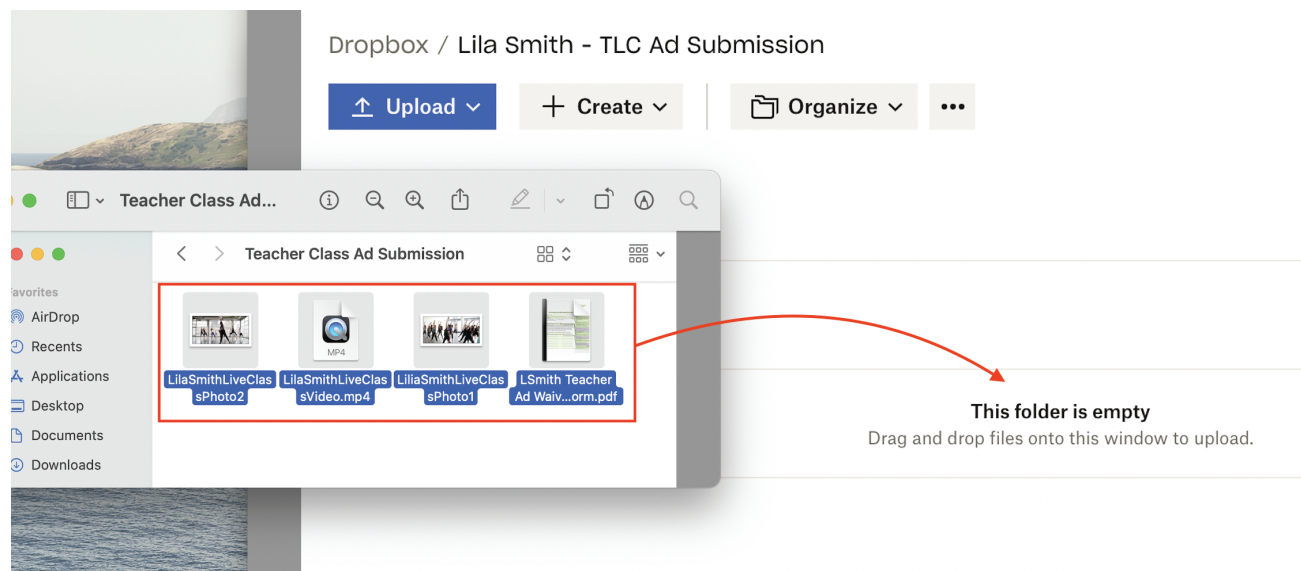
Dropbox / Lila Smith - TLC Ad Submission

Upload

Create

Organize

•••

Teacher Class Ad...

Teacher Class Ad Submission

avorites

AirDrop

Recents

Applications

Desktop

Documents

Downloads

MP4

LilaSmithLiveClassPhoto2

LilaSmithLiveClassVideo.mp4

LilaSmithLiveClassPhoto1

LSmith Teacher Ad Waiv...orm.pdf

This folder is empty

Drag and drop files onto this window to upload.